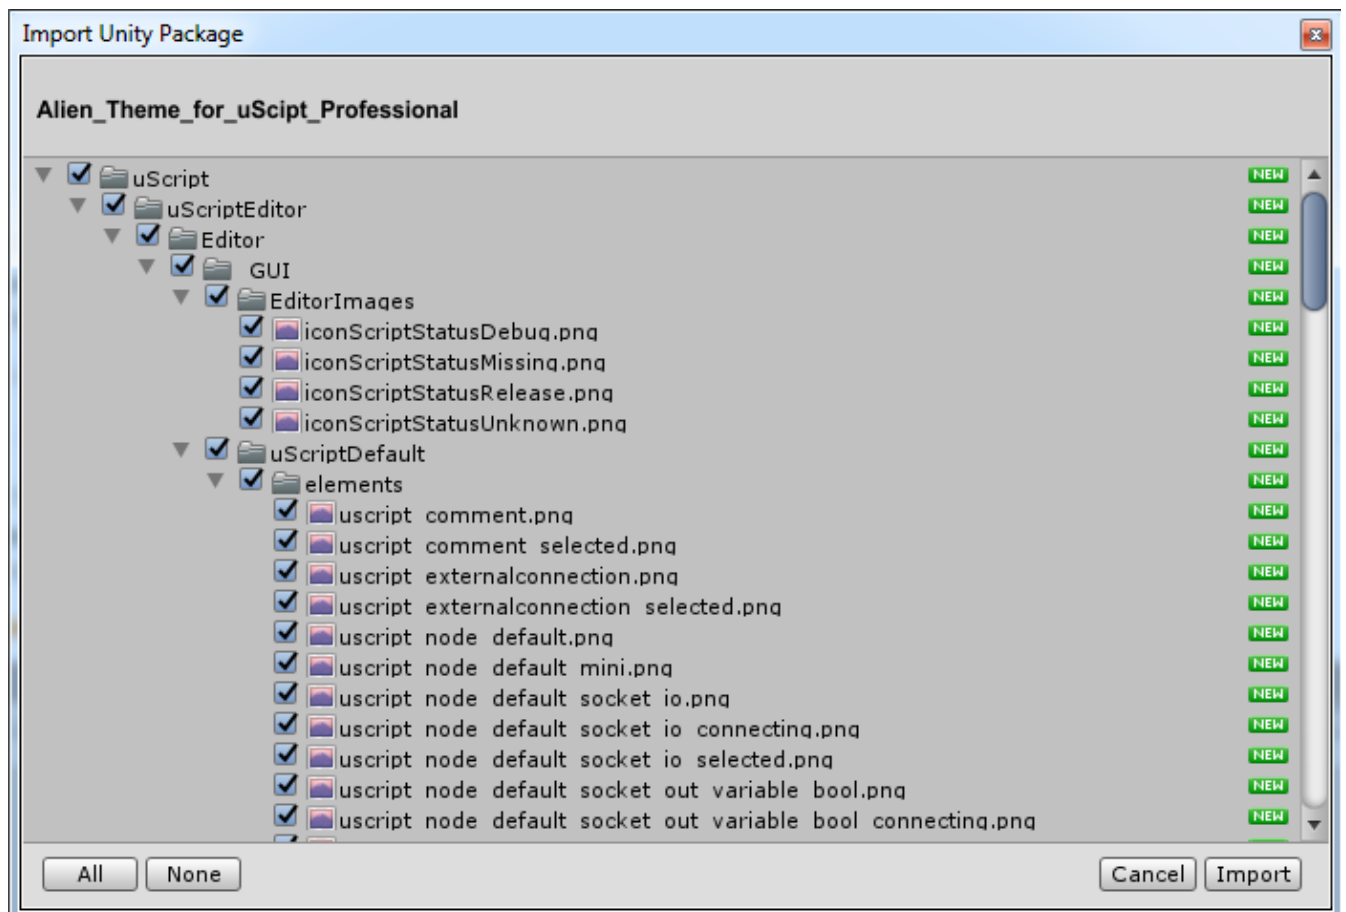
Import Unity Package

Alien_Theme_for_uScipt_Professional

uScript NEW
uScriptEditor NEW
Editor NEW
GUI NEW
EditorImages NEW
iconScriptStatusDebug.png NEW
iconScriptStatusMissing.png NEW
iconScriptStatusRelease.png NEW
iconScriptStatusUnknown.png NEW
uScriptDefault NEW
elements NEW
uscript comment.png NEW
uscript comment selected.png NEW
uscript externalconnection.png NEW
uscript externalconnection selected.png NEW
uscript node default.png NEW
uscript node default mini.png NEW
uscript node default socket io.png NEW
uscript node default socket io connecting.png NEW
uscript node default socket io selected.png NEW
uscript node default socket out variable bool.png NEW
uscript node default socket out variable bool connecting.png NEW

All None Cancel Import